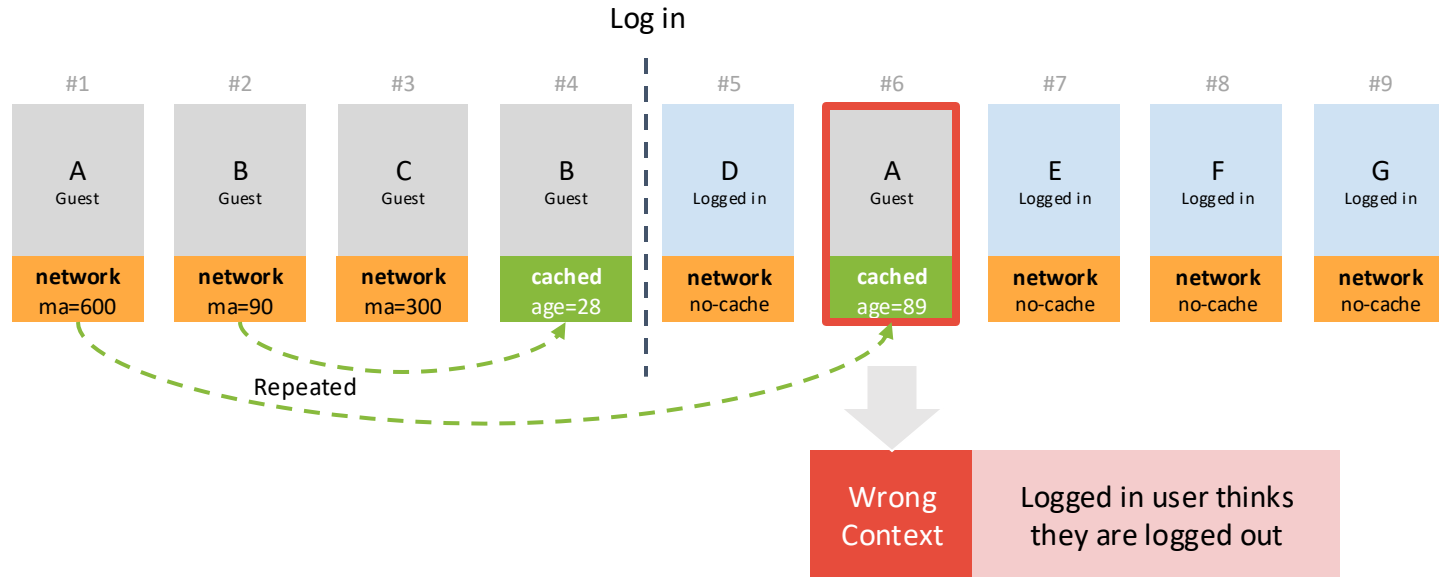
Log in

#1
A
Guest
network
ma=600

#2
B
Guest
network
ma=90

#3
C
Guest
network
ma=300

#4
B
Guest
cached
age=28

#5
D
Logged in
network
no-cache

#6
A
Guest
cached
age=89

#7
E
Logged in
network
no-cache

#8
F
Logged in
network
no-cache

#9
G
Logged in
network
no-cache

Repeated

Wrong Context

Logged in user thinks they are logged out